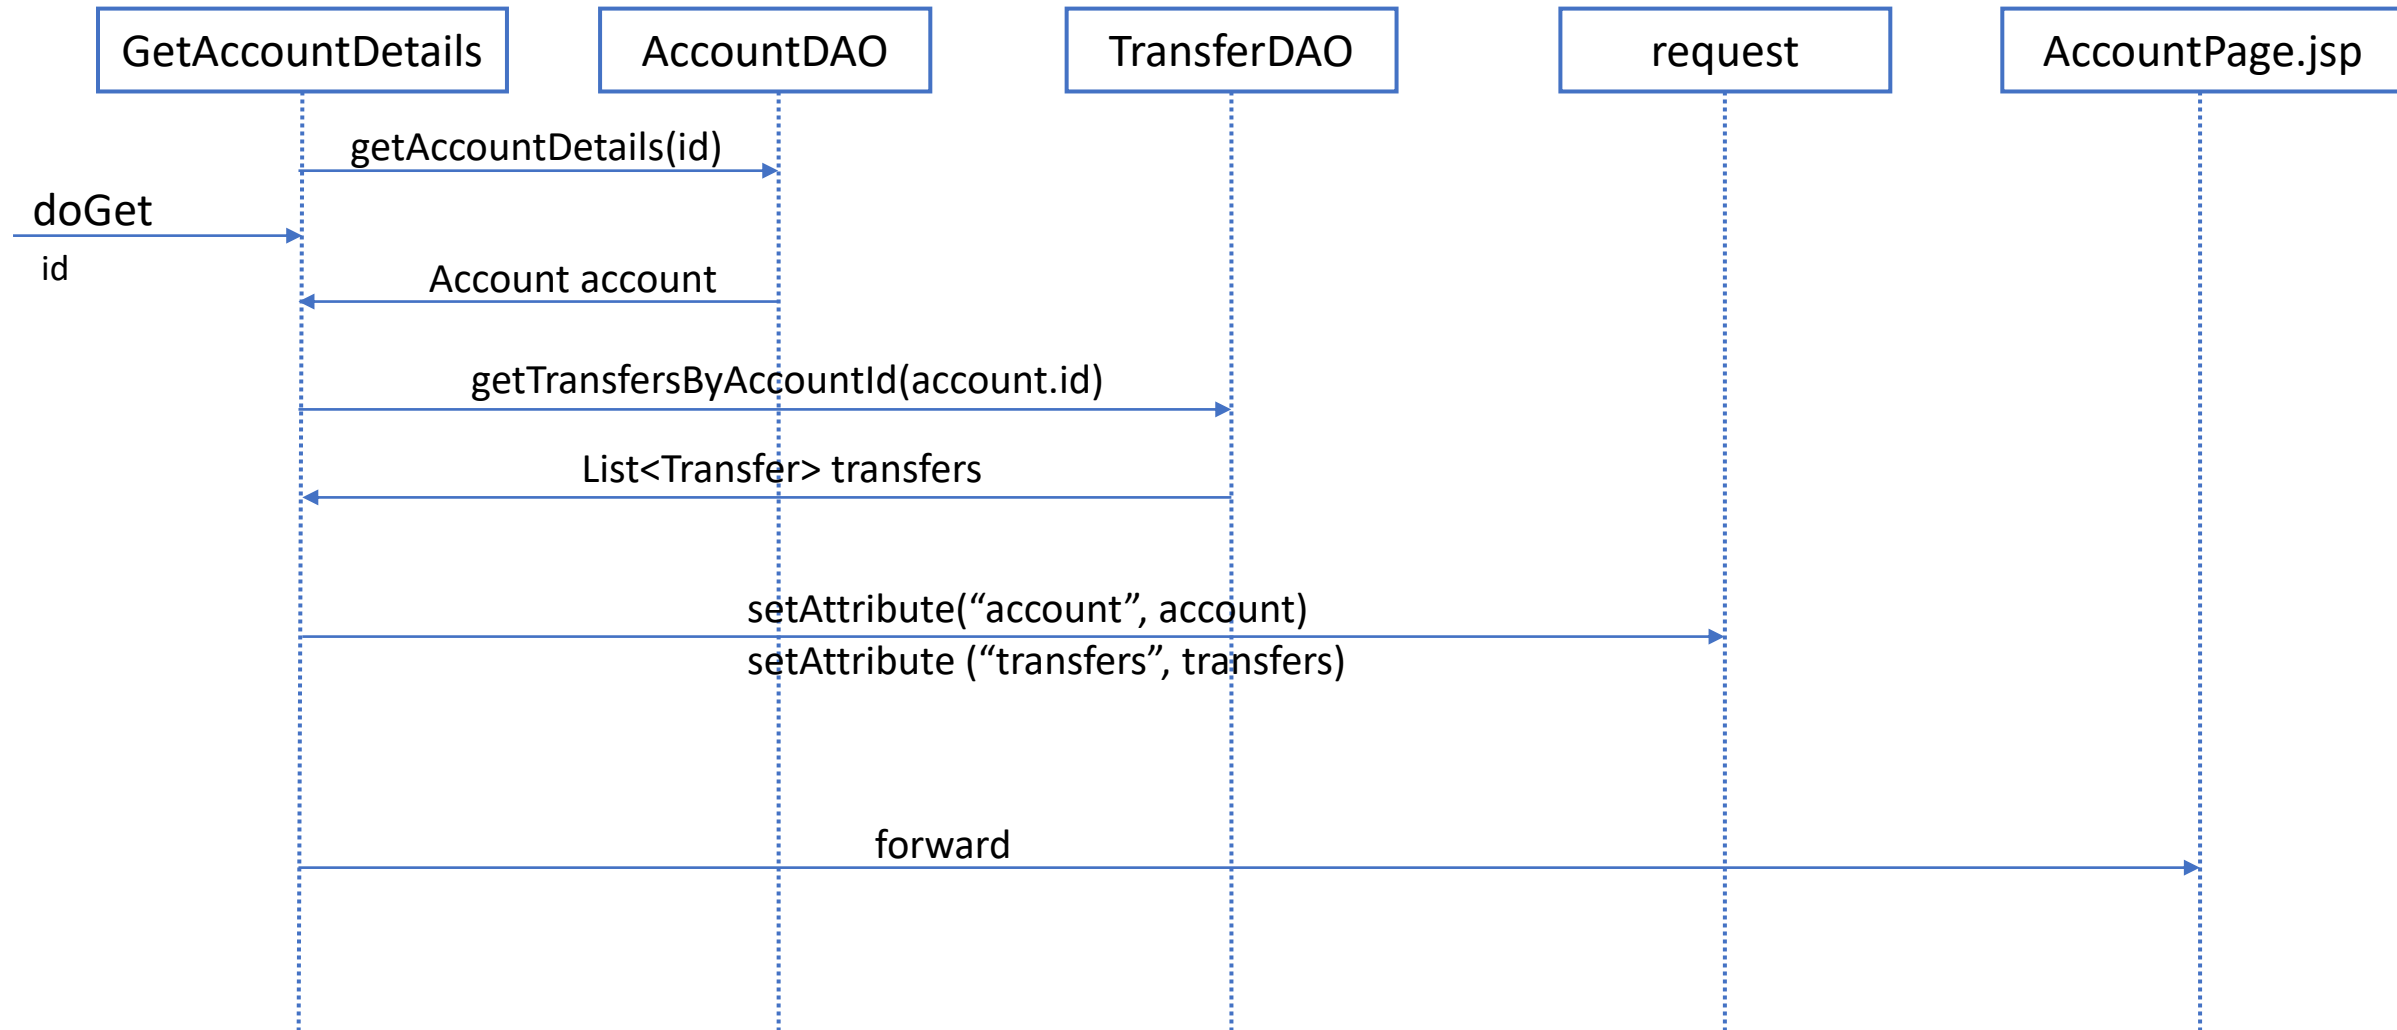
GetAccountDetails
AccountDAO
TransferDAO
request
AccountPage.jsp

getAccountDetails(id)

doGet
id

Account account

getTransfersByAccountId(account.id)

List<Transfer> transfers

setAttribute(“account”, account)
setAttribute (“transfers”, transfers)

forward